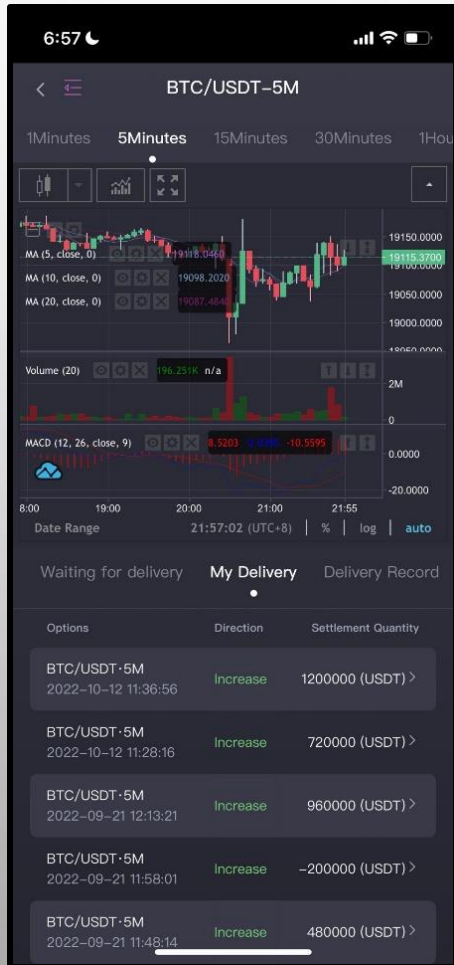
6:57

BTC/USDT-5M

1Minutes 5Minutes 15Minutes 30Minutes 1Hou

MA (5, close, 0) 19118.0460
MA (10, close, 0) 19098.2020
MA (20, close, 0) 19087.4840

19150.0000
19115.3700
19100.0000
19050.0000
19000.0000
18950.0000

Volume (20) 196.251K n/a

2M
0

MACD (12, 26, close, 9) 8.5203 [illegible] -10.5595

0.0000
-20.0000

8:00 19:00 20:00 21:00 21:55

Date Range 21:57:02 (UTC+8) | % | log | auto

Waiting for delivery My Delivery Delivery Record

| Options | Direction | Settlement Quantity |
|---|---|---|
| BTC/USDT·5M 2022-10-12 11:36:56 | Increase | 1200000 (USDT) > |
| BTC/USDT·5M 2022-10-12 11:28:16 | Increase | 720000 (USDT) > |
| BTC/USDT·5M 2022-09-21 12:13:21 | Increase | 960000 (USDT) > |
| BTC/USDT·5M 2022-09-21 11:58:01 | Increase | -200000 (USDT) > |
| BTC/USDT·5M 2022-09-21 11:48:14 | Increase | 480000 (USDT) > |